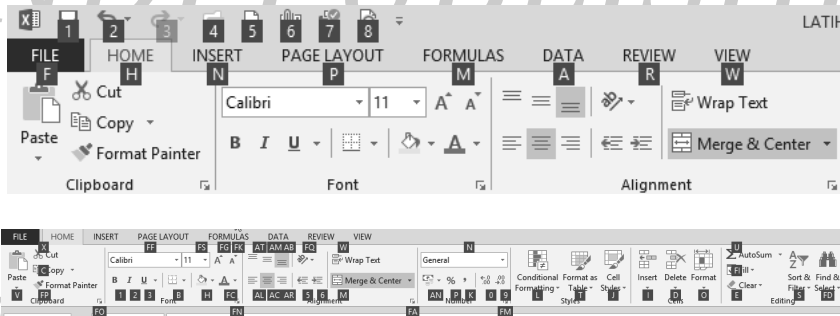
1 2 3 4 5 6 7 8

LATIH

FILE F HOME H INSERT N PAGE LAYOUT P FORMULAS M DATA A REVIEW R VIEW W

Cut

Copy

Paste

Format Painter

Clipboard

Calibri

11

B I U

Font

Wrap Text

Merge & Center

Alignment

FILE HOME INSERT PAGE LAYOUT FORMULAS DATA REVIEW VIEW

X FF FS FG FK AT AM AB FQ W N U

Cut

C Copy

Paste

Format Painter

V FP

Clipboard

Calibri

11

B I U

1 2 3 B H FC

Font

Wrap Text

Merge & Center

AL AC AR 5 6 M

Alignment

General

% ,

AN P K 0 9

Number

Conditional Formatting

Format as Table

Cell Styles

L T J

Styles

Insert Delete Format

I D O

Cells

AutoSum

Fill

Clear

E

Sort & Filter

Find & Select

S FD

Editing

FO FN FA FM